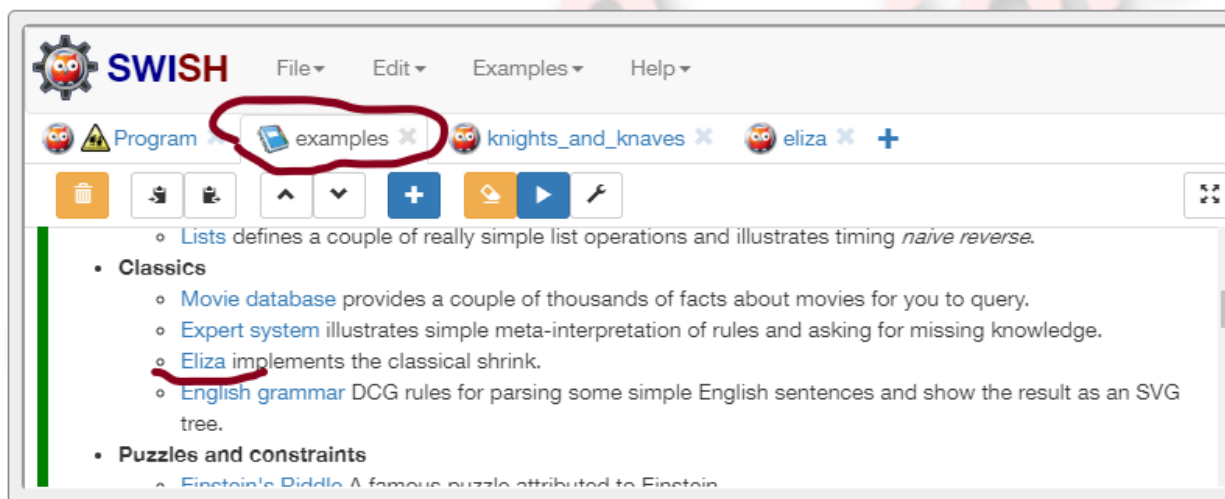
SWISH File▾ Edit▾ Examples▾ Help▾

Program ✖ examples ✖ knights_and_knaves ✖ eliza ✖ +

- Lists defines a couple of really simple list operations and illustrates timing *naive reverse*.
- **Classics**
  - Movie database provides a couple of thousands of facts about movies for you to query.
  - Expert system illustrates simple meta-interpretation of rules and asking for missing knowledge.
  - Eliza implements the classical shrink.
  - English grammar DCG rules for parsing some simple English sentences and show the result as an SVG tree.
- **Puzzles and constraints**
  - Einstein's Riddle A famous puzzle attributed to Einstein.